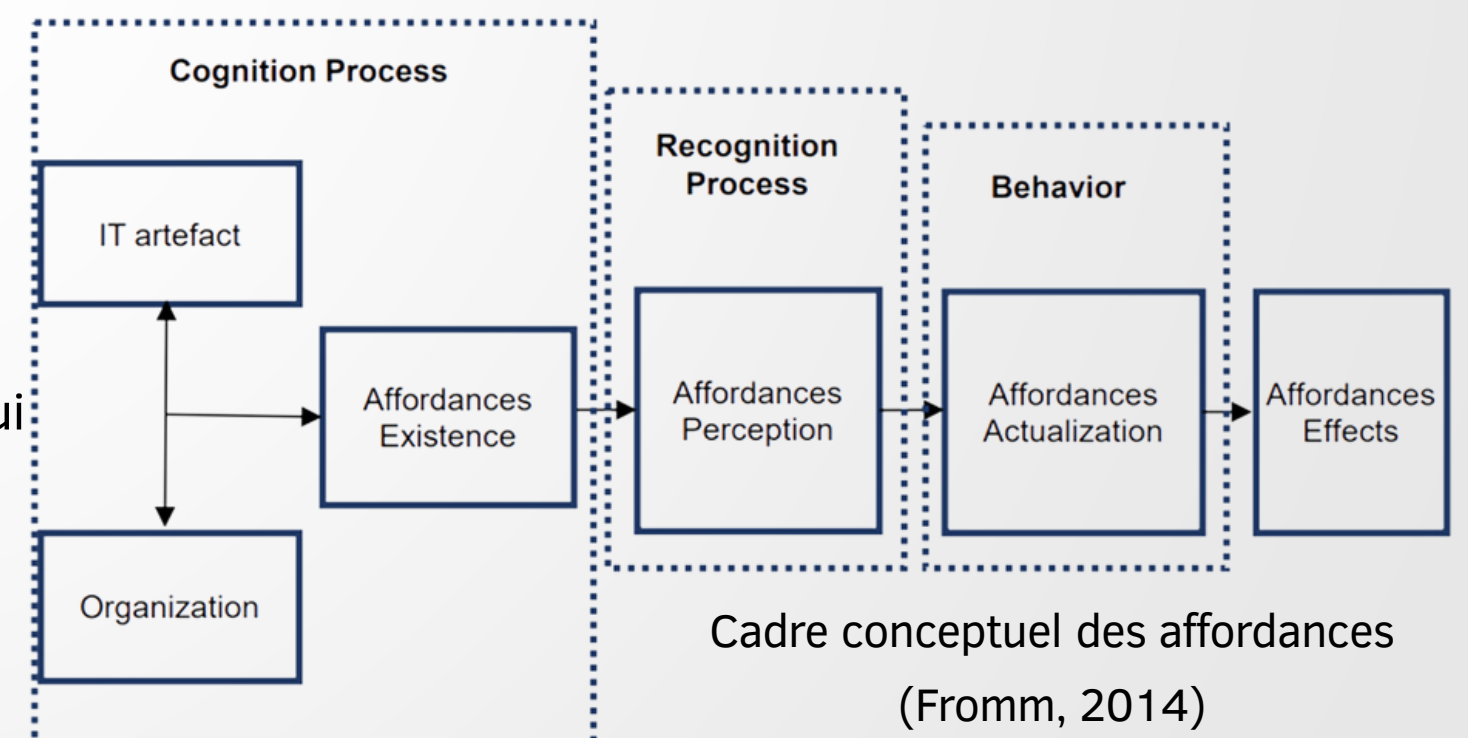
Cognition Process

IT artefact

Organization

Affordances Existence

ui

Recognition Process

Affordances Perception

Behavior

Affordances Actualization

Affordances Effects

Cadre conceptuel des affordances (Fromm, 2014)